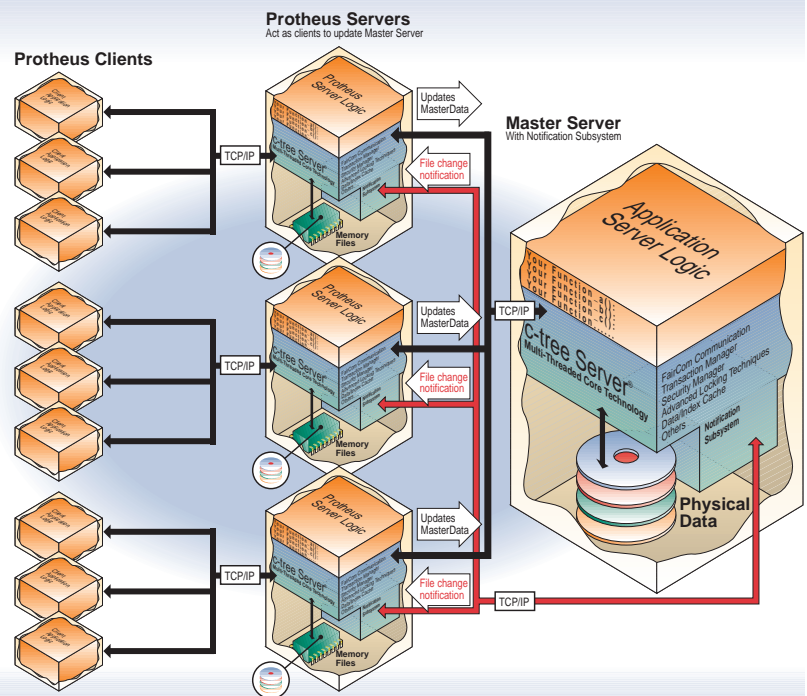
Protheus Servers
Act as clients to update Master Server

Protheus Clients

Master Server
With Notification Subsystem

Protheus Server Logic

Updates MasterData

TCP/IP

c-tree Server

File change notification

Memory Files

Application Server Logic

Your Function_a()
Your Function_b()
Your Function_c()
Your Function_d()

c-tree Server®
Multi-Threaded Core Technology

FairCom Communication
Transaction Manager
Security Manager
Advanced Locking Techniques
Data/Index Cache
Others

Notification Subsystem

Protheus Server Logic

Updates MasterData

TCP/IP

TCP/IP

c-tree Server

File change notification

Memory Files

Physical Data

Protheus Server Logic

Updates MasterData

TCP/IP

c-tree Server

File change notification

TCP/IP

Memory Files